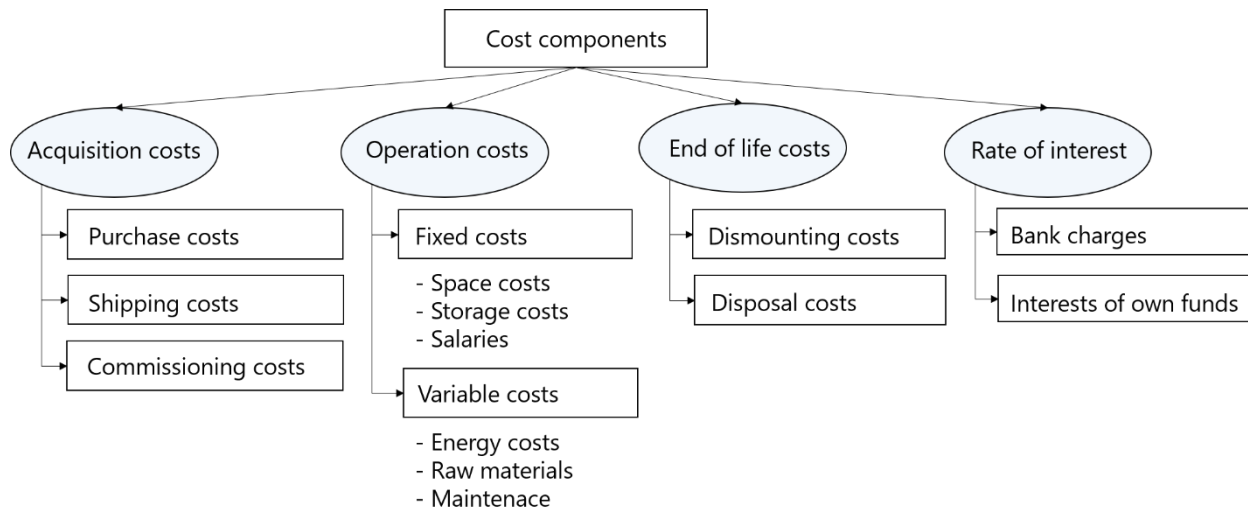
Cost components

Acquisition costs

Purchase costs

Shipping costs

Commissioning costs

Operation costs

Fixed costs

- Space costs
- Storage costs
- Salaries

Variable costs

- Energy costs
- Raw materials
- Maintenace

End of life costs

Dismounting costs

Disposal costs

Rate of interest

Bank charges

Interests of own funds